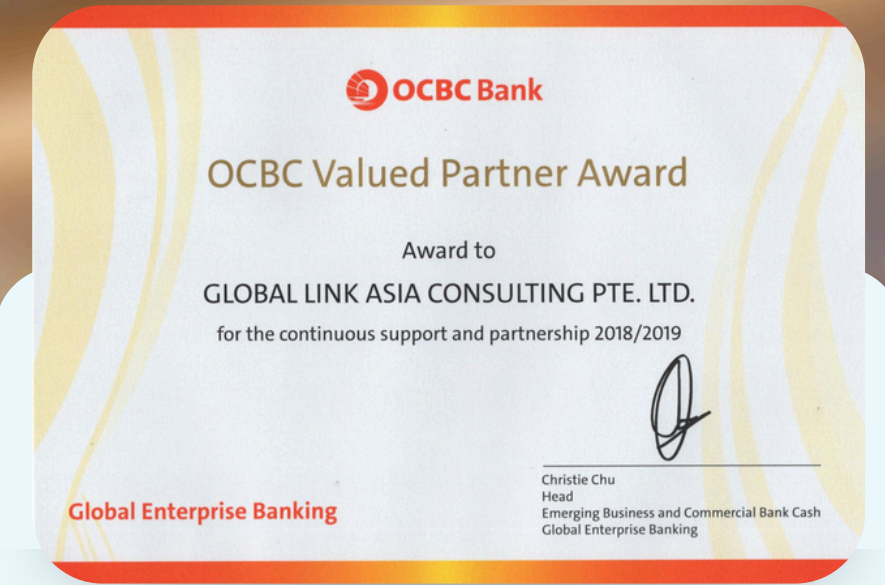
OCBC Bank

OCBC Valued Partner Award

Award to

GLOBAL LINK ASIA CONSULTING PTE. LTD.

for the continuous support and partnership 2018/2019

Global Enterprise Banking

Christie Chu
Head
Emerging Business and Commercial Bank Cash
Global Enterprise Banking